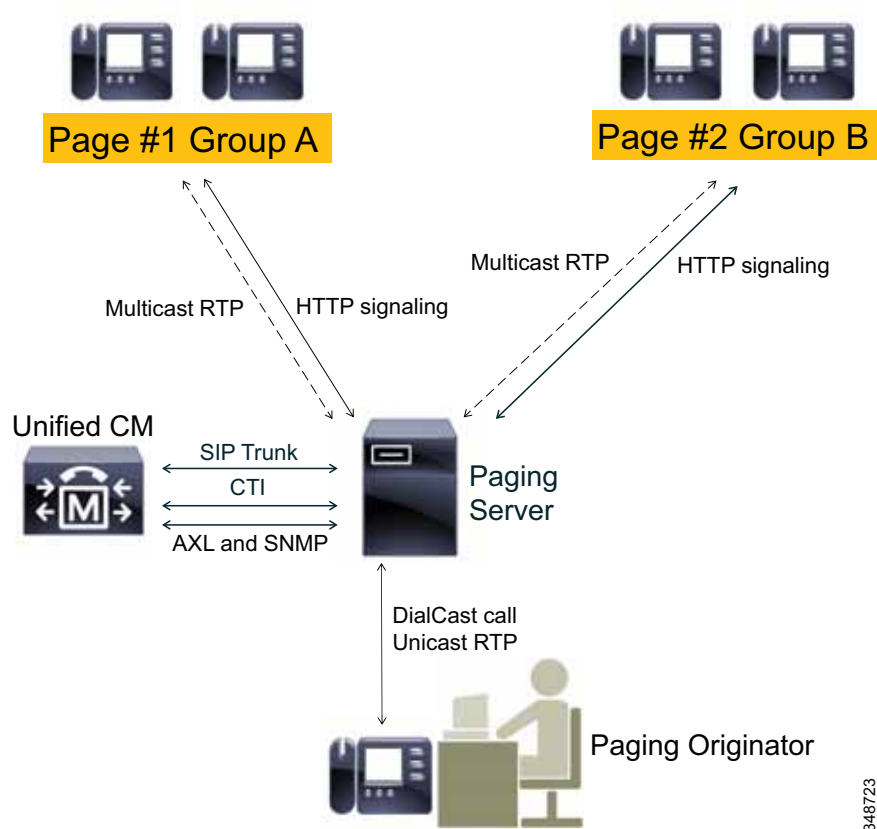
Page #1 Group A

Page #2 Group B

Multicast RTP

HTTP signaling

Multicast RTP

HTTP signaling

Unified CM

SIP Trunk

CTI

AXL and SNMP

Paging Server

DialCast call
Unicast RTP

Paging Originator

348723